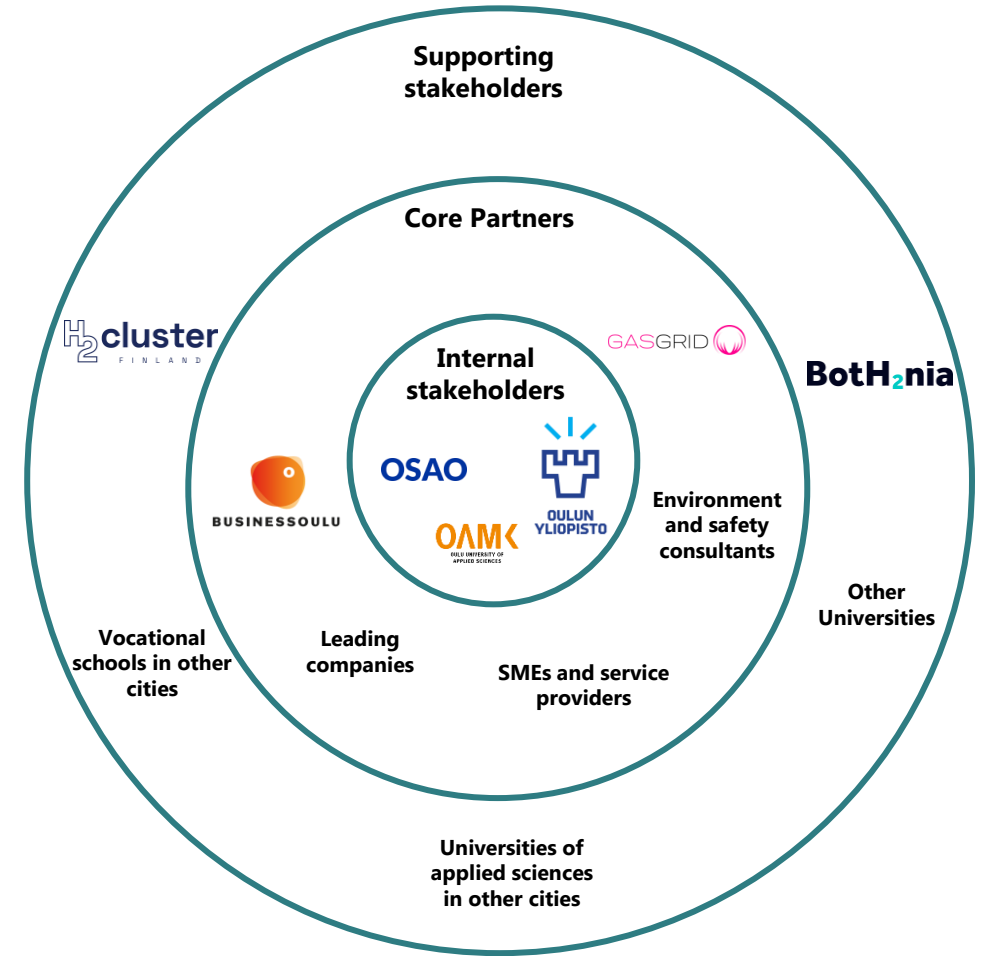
Supporting stakeholders

Core Partners

Internal stakeholders

$H_2$cluster
FINLAND

GASGRID

BotH2nia

OSAO

OULUN YLIOPISTO

BUSINESSOULU

OAMK
OULU UNIVERSITY OF APPLIED SCIENCES

Environment and safety consultants

Other Universities

Vocational schools in other cities

Leading companies

SMEs and service providers

Universities of applied sciences in other cities